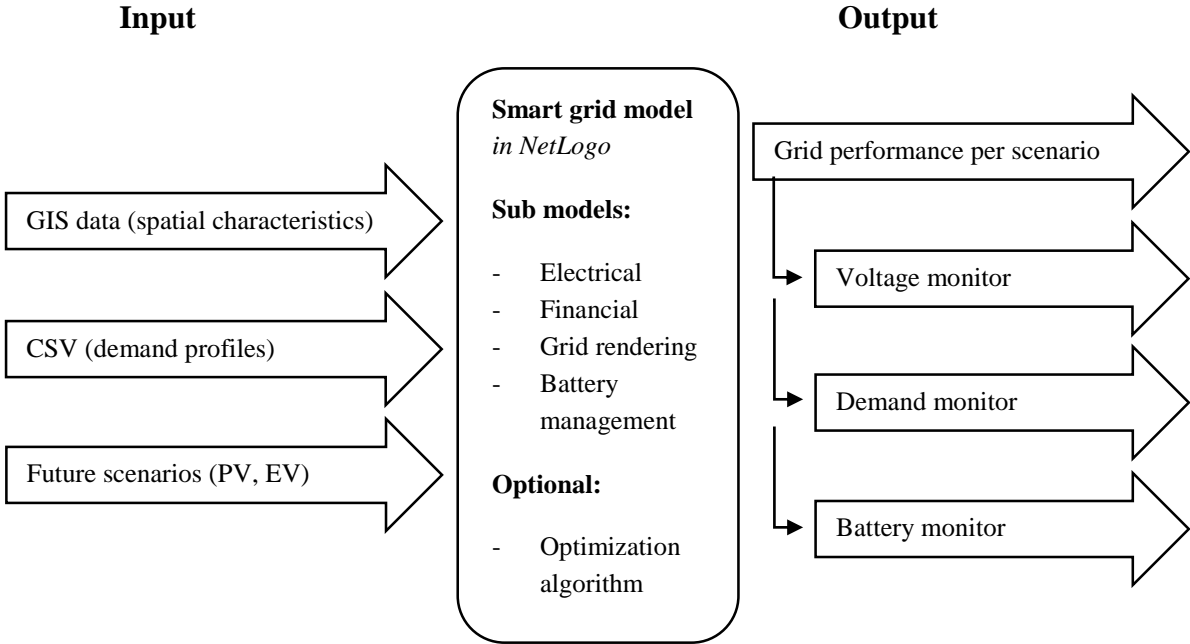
**Input**

**Output**

GIS data (spatial characteristics)

CSV (demand profiles)

Future scenarios (PV, EV)

**Smart grid model**
*in NetLogo*

**Sub models:**

- Electrical
- Financial
- Grid rendering
- Battery management

**Optional:**

- Optimization algorithm

Grid performance per scenario

Voltage monitor

Demand monitor

Battery monitor